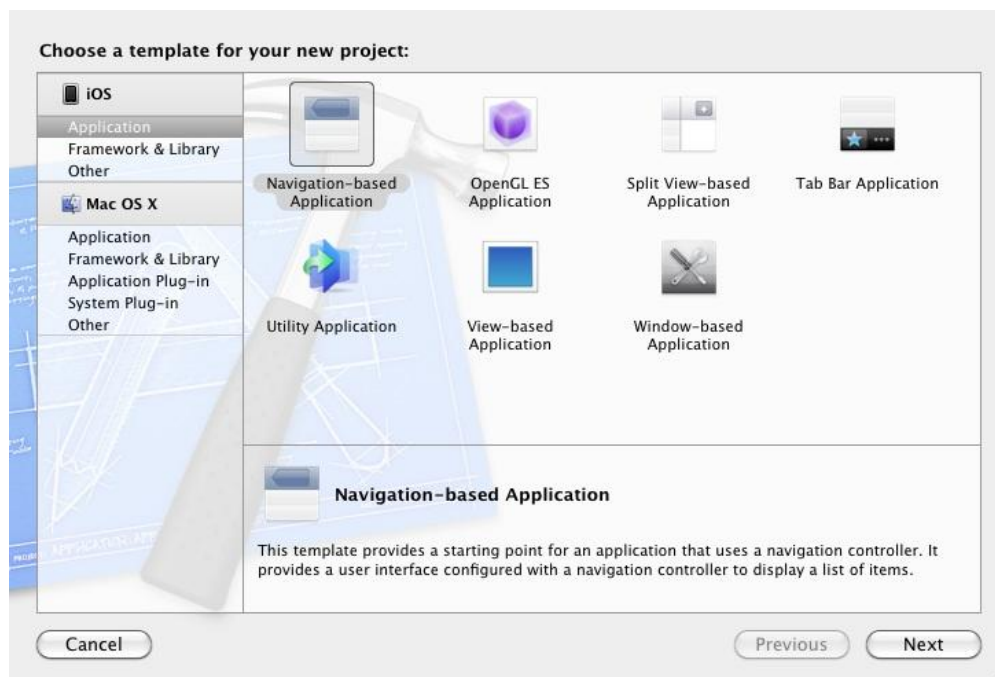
Choose a template for your new project:

iOS
Application
Framework & Library
Other

Mac OS X
Application
Framework & Library
Application Plug-in
System Plug-in
Other

Navigation-based Application
OpenGL ES Application
Split View-based Application
Tab Bar Application
Utility Application
View-based Application
Window-based Application

Navigation-based Application

This template provides a starting point for an application that uses a navigation controller. It provides a user interface configured with a navigation controller to display a list of items.

Cancel
Previous
Next